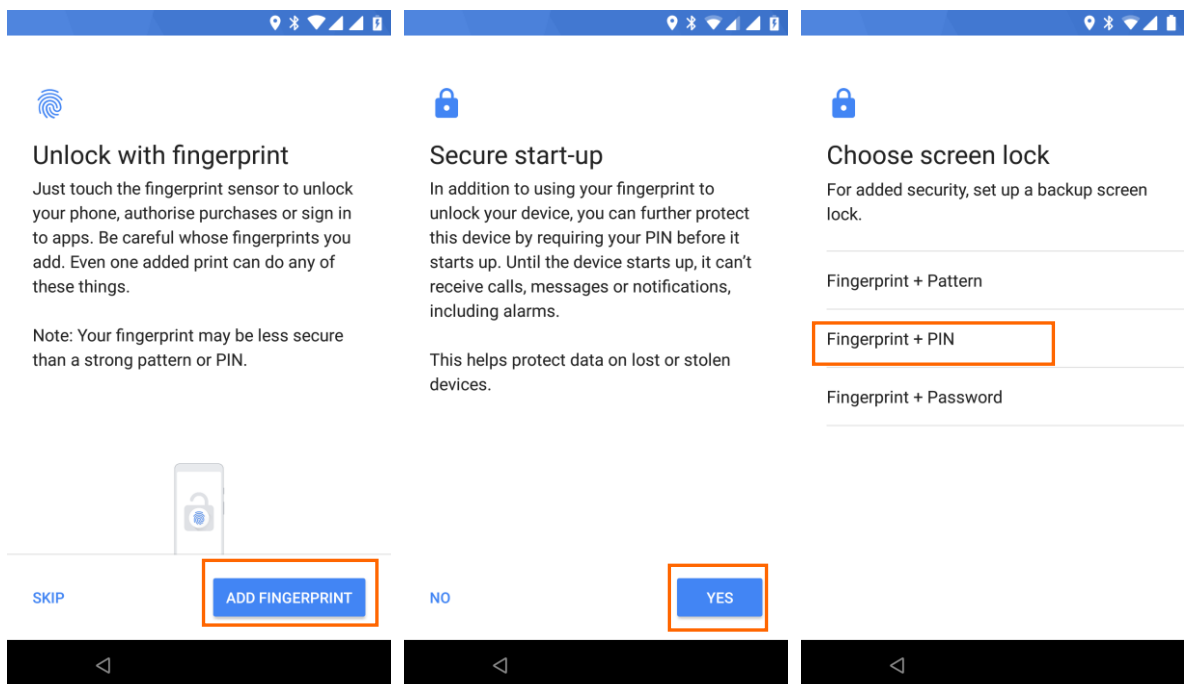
Unlock with fingerprint

Just touch the fingerprint sensor to unlock your phone, authorise purchases or sign in to apps. Be careful whose fingerprints you add. Even one added print can do any of these things.

Note: Your fingerprint may be less secure than a strong pattern or PIN.

SKIP

ADD FINGERPRINT

Secure start-up

In addition to using your fingerprint to unlock your device, you can further protect this device by requiring your PIN before it starts up. Until the device starts up, it can't receive calls, messages or notifications, including alarms.

This helps protect data on lost or stolen devices.

NO

YES

Choose screen lock

For added security, set up a backup screen lock.

Fingerprint + Pattern

Fingerprint + PIN

Fingerprint + Password